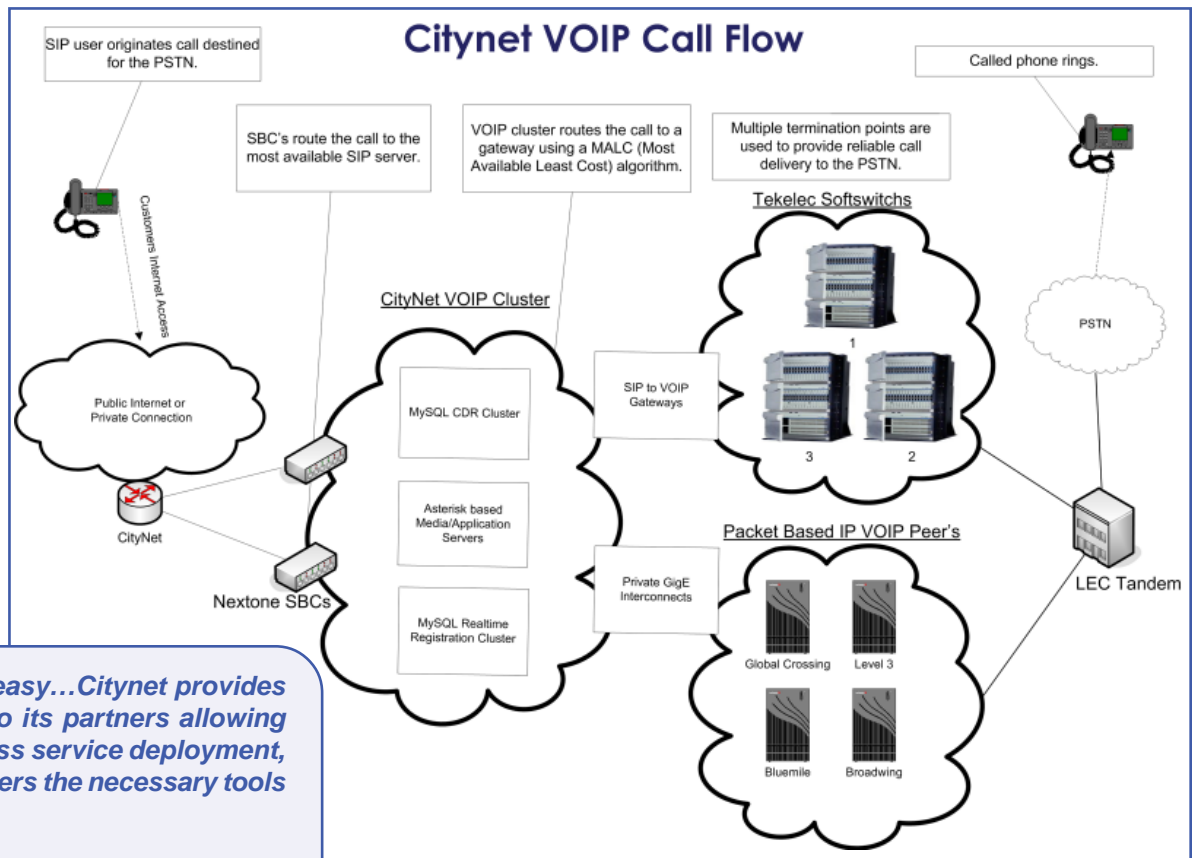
Citynet VOIP Call Flow

SIP user originates call destined for the PSTN.

Called phone rings.

SBC's route the call to the most available SIP server.

VOIP cluster routes the call to a gateway using a MALC (Most Available Least Cost) algorithm.

Multiple termination points are used to provide reliable call delivery to the PSTN.

Tekelec Softswitchs

Customers Internet Access

CityNet VOIP Cluster

PSTN

1

Public Internet or Private Connection

MySQL CDR Cluster

SIP to VOIP Gateways

3

2

CityNet

Asterisk based Media/Application Servers

Packet Based IP VOIP Peer's

Private GigE Interconnects

LEC Tandem

Nextone SBCs

MySQL Realtime Registration Cluster

Global Crossing

Level 3

Bluemile

Broadwing

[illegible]easy…Citynet provides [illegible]o its partners allowing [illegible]ss service deployment, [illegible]ers the necessary tools